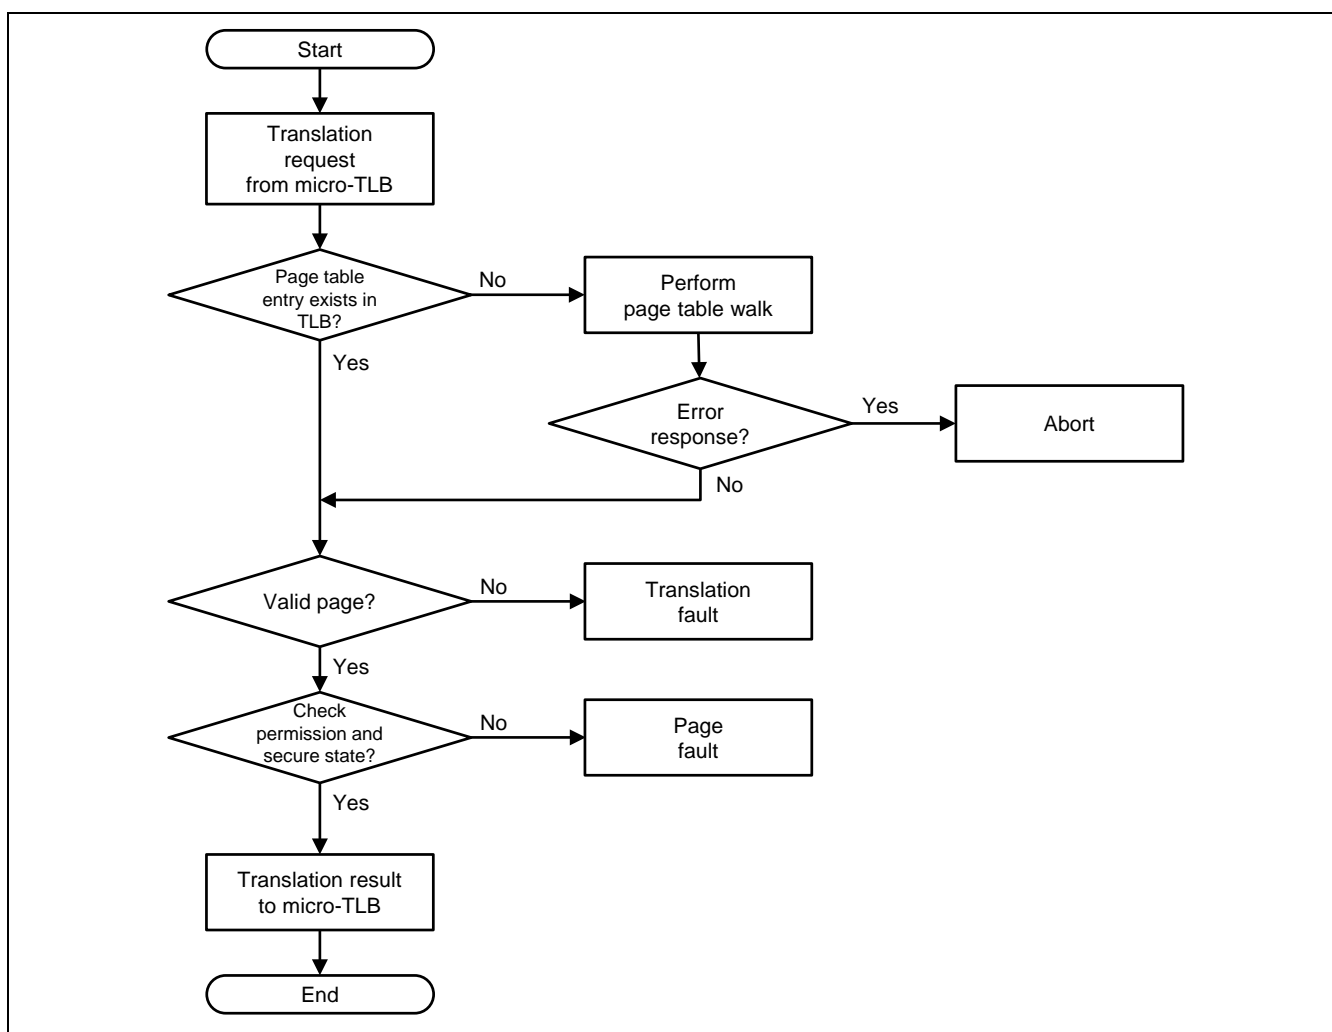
Start

Translation request from micro-TLB

Page table entry exists in TLB?

No

Perform page table walk

Yes

Error response?

Yes

Abort

No

Valid page?

No

Translation fault

Yes

Check permission and secure state?

No

Page fault

Yes

Translation result to micro-TLB

End